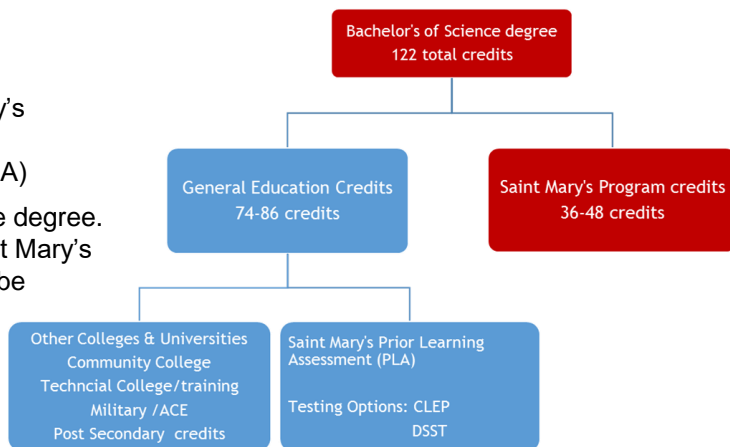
y's

A)

e degree.
t Mary's
be

Bachelor's of Science degree
122 total credits

General Education Credits
74-86 credits

Saint Mary's Program credits
36-48 credits

Other Colleges & Universities
Community College
Techncial College/training
Military /ACE
Post Secondary credits

Saint Mary's Prior Learning Assessment (PLA)

Testing Options: CLEP
DSST